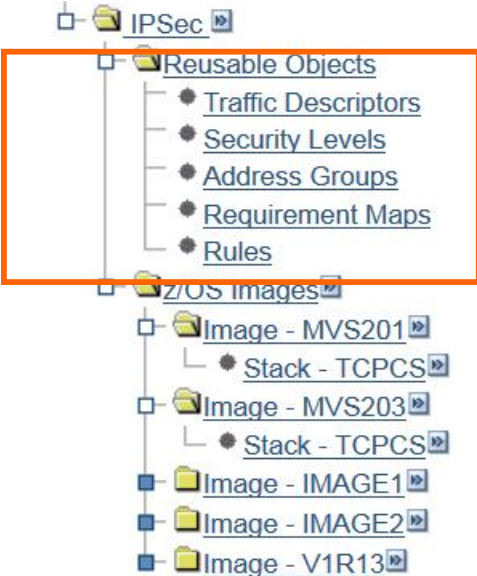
IPSec
Reusable Objects
Traffic Descriptors
Security Levels
Address Groups
Requirement Maps
Rules
z/OS Images
Image - MVS201
Stack - TCPCS
Image - MVS203
Stack - TCPCS
Image - IMAGE1
Image - IMAGE2
Image - V1R13